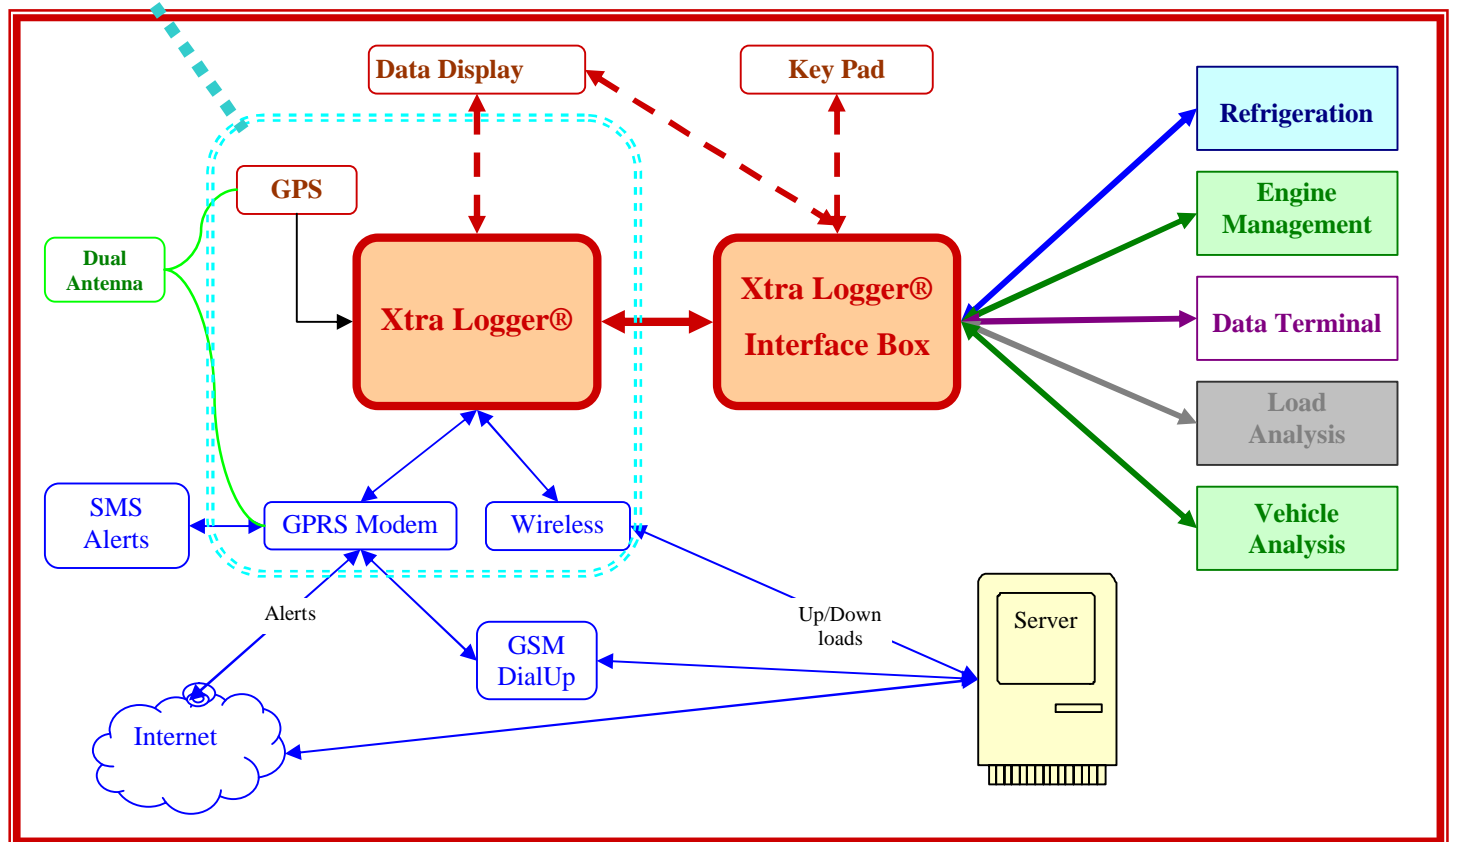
Data Display

Key Pad

Refrigeration

GPS

Engine Management

Dual Antenna

Xtra Logger®

Xtra Logger® Interface Box

Data Terminal

Load Analysis

SMS Alerts

GPRS Modem

Wireless

Vehicle Analysis

Alerts

Up/Down loads

Server

GSM DialUp

Internet